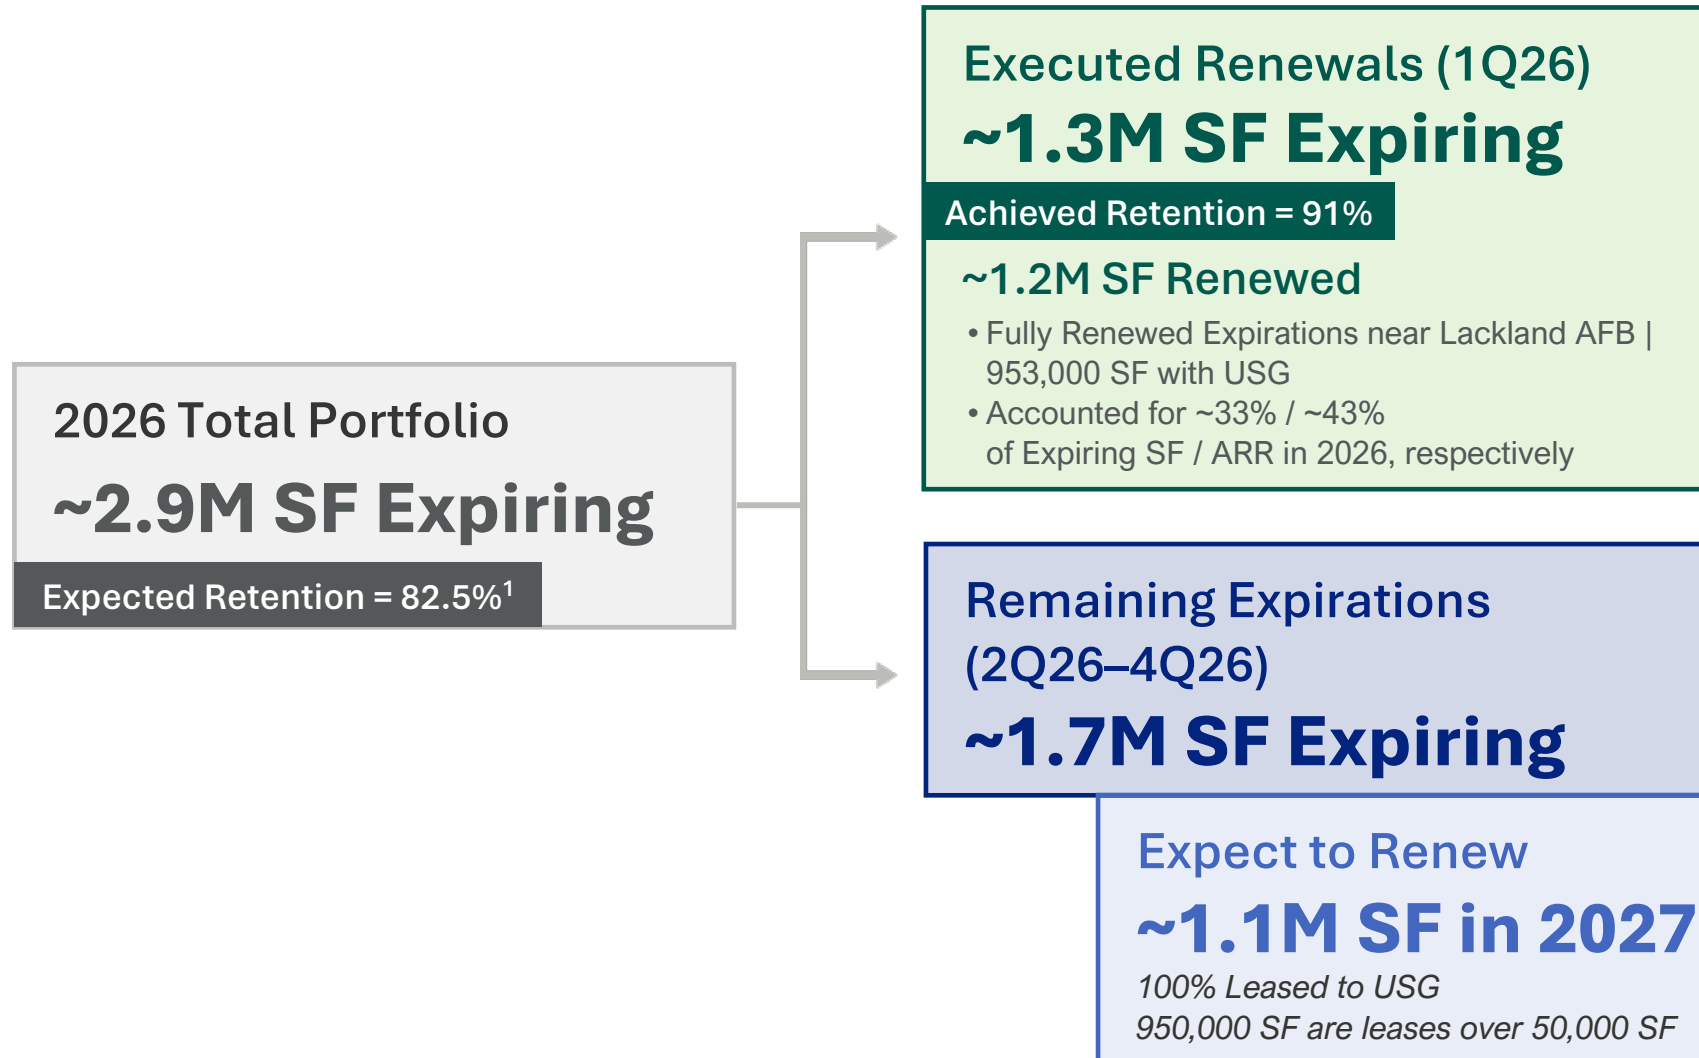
2026 Total Portfolio

~2.9M SF Expiring

Expected Retention = 82.5%$^1$

Executed Renewals (1Q26)

~1.3M SF Expiring

Achieved Retention = 91%

~1.2M SF Renewed

• Fully Renewed Expirations near Lackland AFB | 953,000 SF with USG

• Accounted for ~33% / ~43% of Expiring SF / ARR in 2026, respectively

Remaining Expirations (2Q26–4Q26)

~1.7M SF Expiring

Expect to Renew

~1.1M SF in 2027

100% Leased to USG

950,000 SF are leases over 50,000 SF